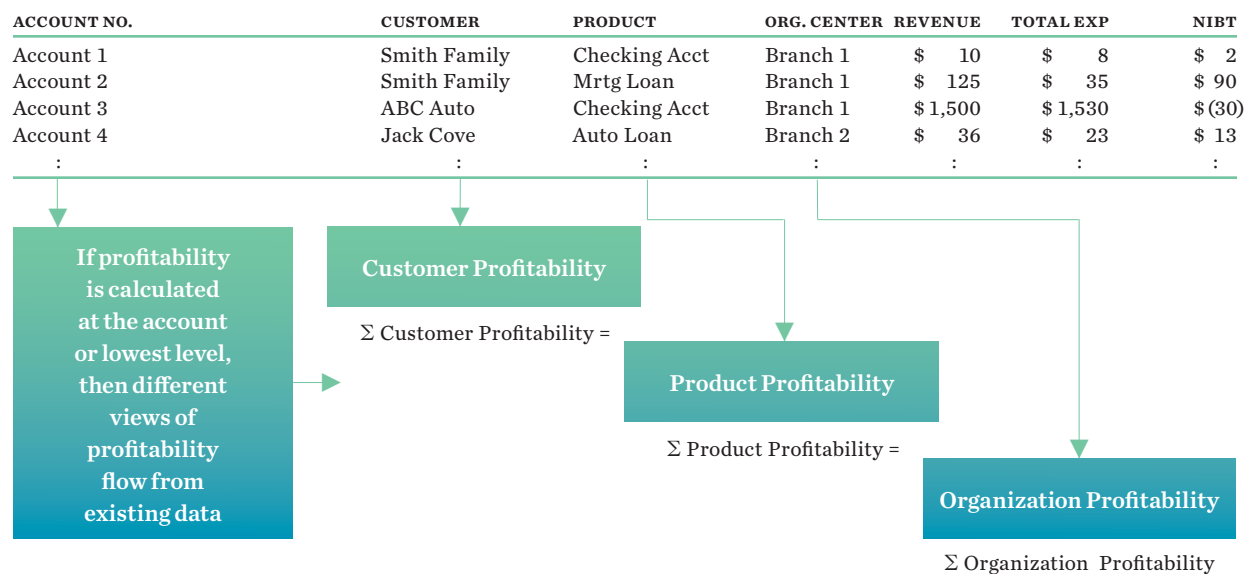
| ACCOUNT NO. | CUSTOMER | PRODUCT | ORG. CENTER | REVENUE | TOTAL EXP | NIBT |
|---|---|---|---|---|---|---|
| Account 1 | Smith Family | Checking Acct | Branch 1 | \$ 10 | \$ 8 | \$ 2 |
| Account 2 | Smith Family | Mrtg Loan | Branch 1 | \$ 125 | \$ 35 | \$ 90 |
| Account 3 | ABC Auto | Checking Acct | Branch 1 | \$ 1,500 | \$ 1,530 | \$ (30) |
| Account 4 | Jack Cove | Auto Loan | Branch 2 | \$ 36 | \$ 23 | \$ 13 |
| : | : | : | : | : | : | : |

If profitability is calculated at the account or lowest level, then different views of profitability flow from existing data

Customer Profitability

$\Sigma$ Customer Profitability =

Product Profitability

$\Sigma$ Product Profitability =

Organization Profitability

$\Sigma$ Organization Profitability